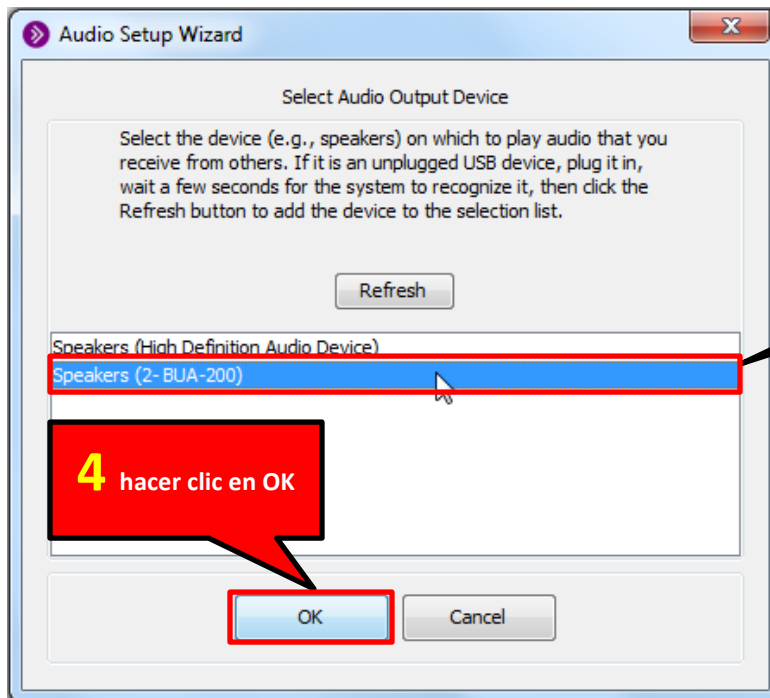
Audio Setup Wizard

Select Audio Output Device

Select the device (e.g., speakers) on which to play audio that you receive from others. If it is an unplugged USB device, plug it in, wait a few seconds for the system to recognize it, then click the Refresh button to add the device to the selection list.

Refresh

Speakers (High Definition Audio Device)
Speakers (2- BUA-200)

4 hacer clic en OK

OK
Cancel